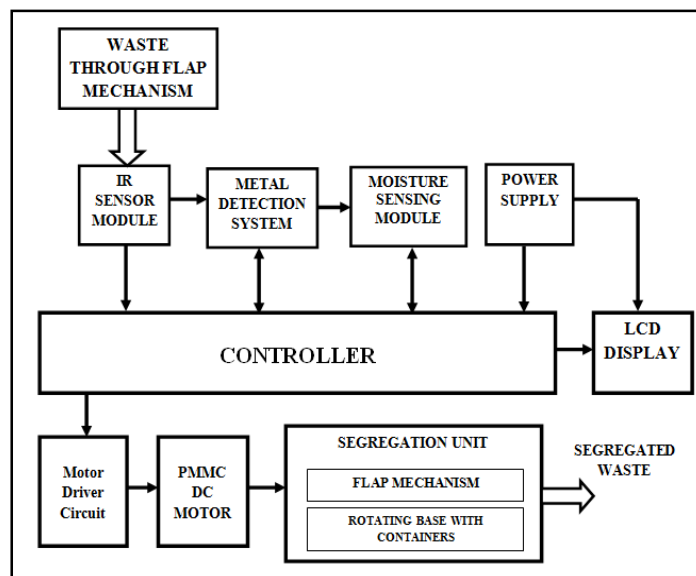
WASTE THROUGH FLAP MECHANISM

IR SENSOR MODULE

METAL DETECTION SYSTEM

MOISTURE SENSING MODULE

POWER SUPPLY

CONTROLLER

LCD DISPLAY

Motor Driver Circuit

PMMC DC MOTOR

SEGREGATION UNIT

FLAP MECHANISM

ROTATING BASE WITH CONTAINERS

SEGREGATED WASTE